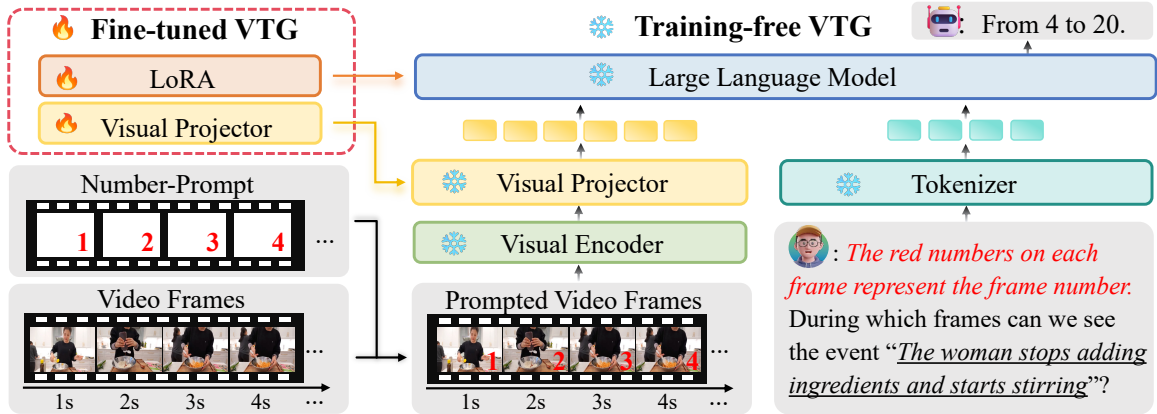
Fine-tuned VTG

LoRA

Visual Projector

Training-free VTG

: From 4 to 20.

Large Language Model

Number-Prompt

1 2 3 4 ...

Visual Projector

Tokenizer

Visual Encoder

: The red numbers on each frame represent the frame number. During which frames can we see the event "The woman stops adding ingredients and starts stirring"?

Video Frames

...

1s 2s 3s 4s ...

Prompted Video Frames

1 2 3 4 ...

1s 2s 3s 4s ...